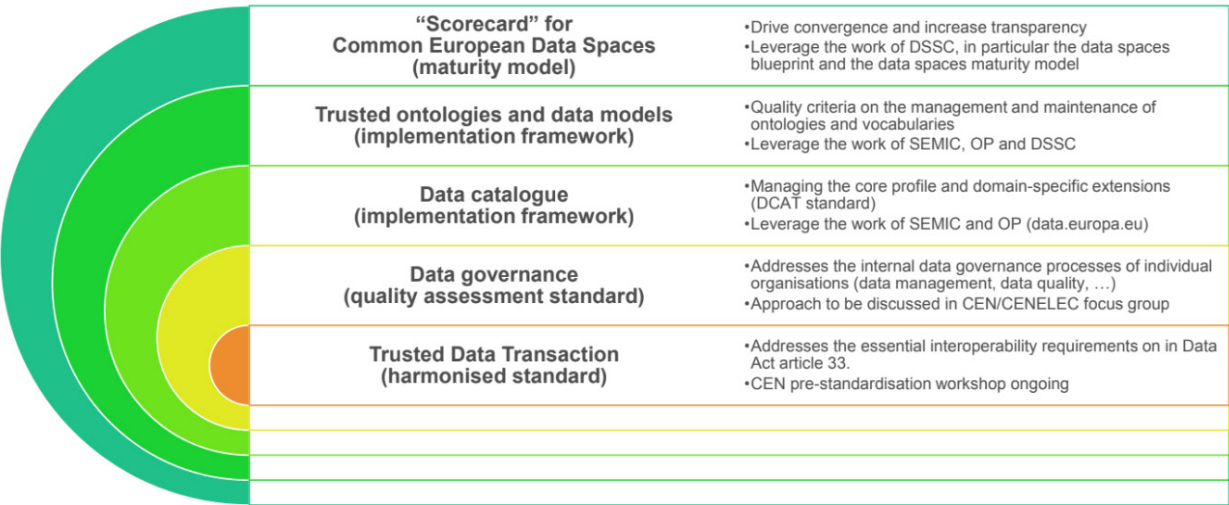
| | |
|---|---|
| "Scorecard" for Common European Data Spaces (maturity model) | •Drive convergence and increase transparency<br>•Leverage the work of DSSC, in particular the data spaces blueprint and the data spaces maturity model |
| Trusted ontologies and data models (implementation framework) | •Quality criteria on the management and maintenance of ontologies and vocabularies<br>•Leverage the work of SEMIC, OP and DSSC |
| Data catalogue (implementation framework) | •Managing the core profile and domain-specific extensions (DCAT standard)<br>•Leverage the work of SEMIC and OP (data.europa.eu) |
| Data governance (quality assessment standard) | •Addresses the internal data governance processes of individual organisations (data management, data quality, …)<br>•Approach to be discussed in CEN/CENELEC focus group |
| Trusted Data Transaction (harmonised standard) | •Addresses the essential interoperability requirements on in Data Act article 33.<br>•CEN pre-standardisation workshop ongoing |